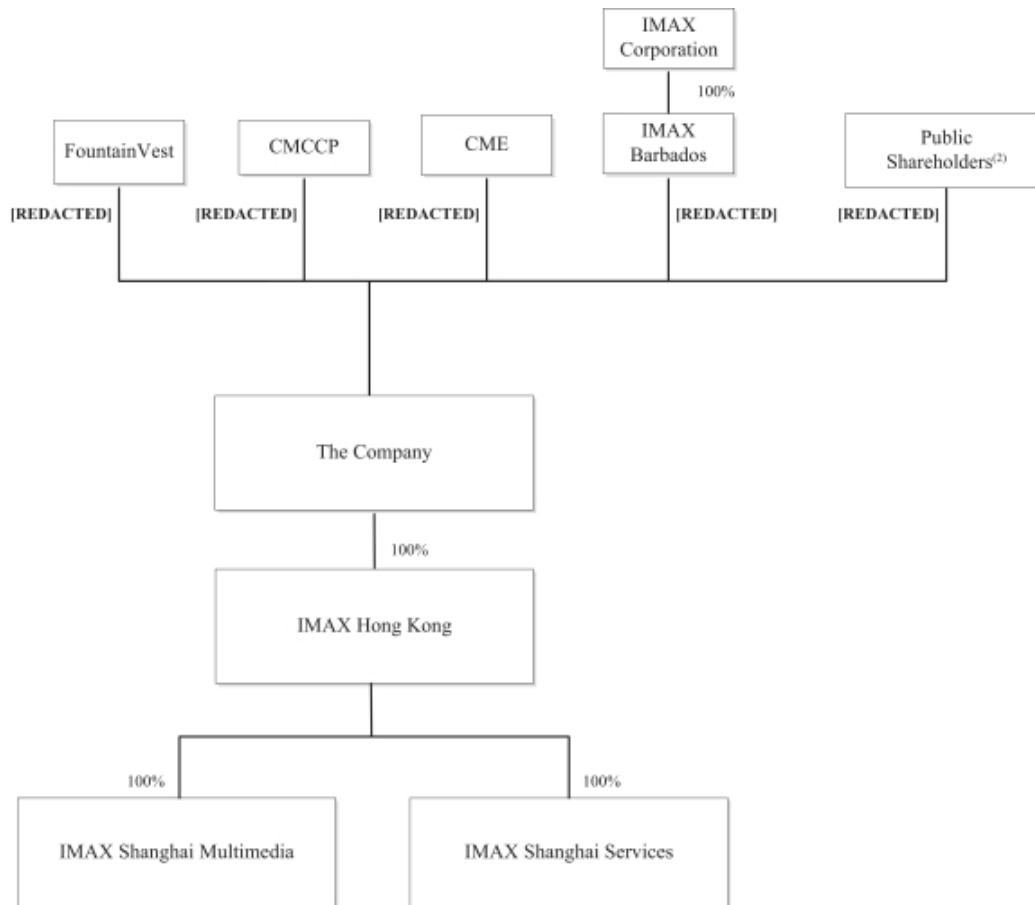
IMAX Corporation

100%

FountainVest

CMCCP

CME

IMAX Barbados

Public Shareholders$^{(2)}$

[REDACTED]

[REDACTED]

[REDACTED]

[REDACTED]

[REDACTED]

The Company

100%

IMAX Hong Kong

100%

100%

IMAX Shanghai Multimedia

IMAX Shanghai Services